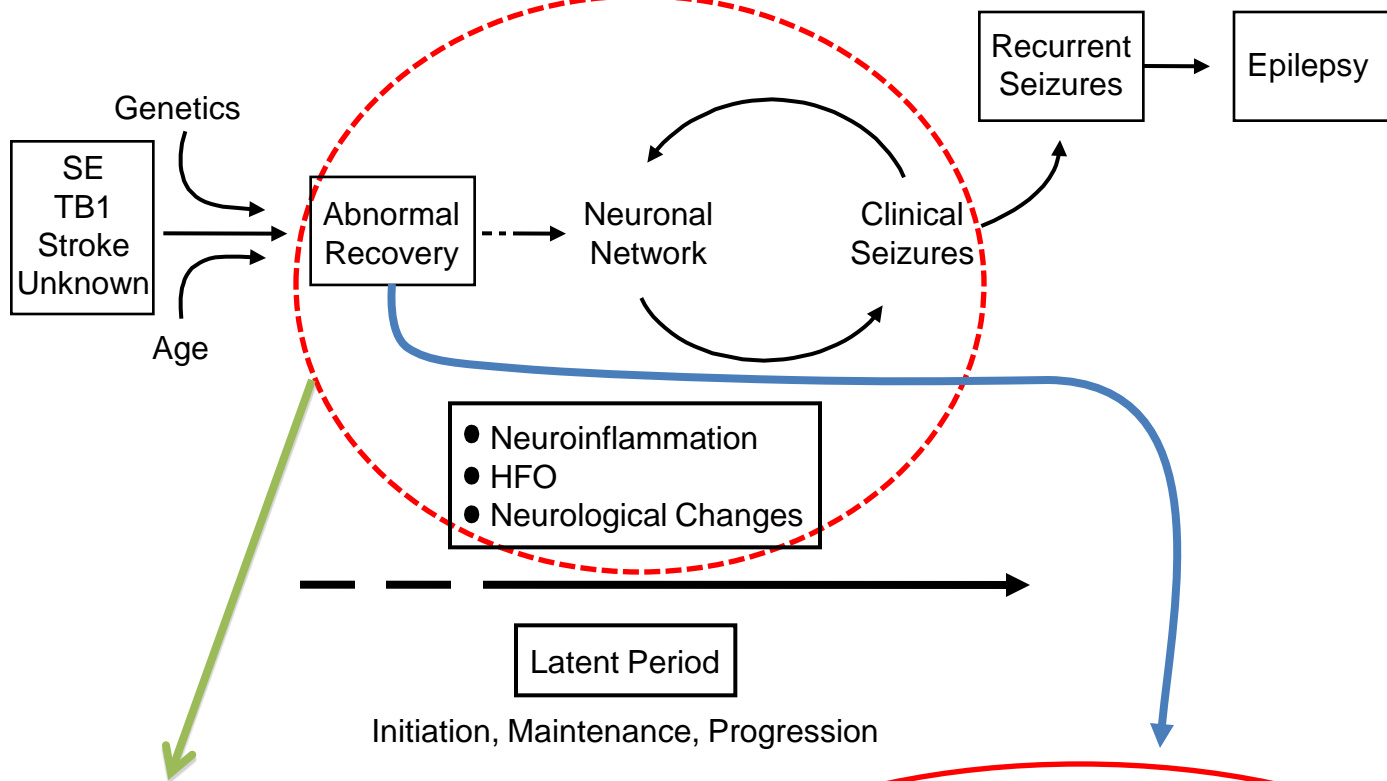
Recurrent Seizures

Epilepsy

Genetics

SE
TB1
Stroke
Unknown

Age

Abnormal Recovery

Neuronal Network

Clinical Seizures

Neuroinflammation
HFO
Neurological Changes

Latent Period

Initiation, Maintenance, Progression